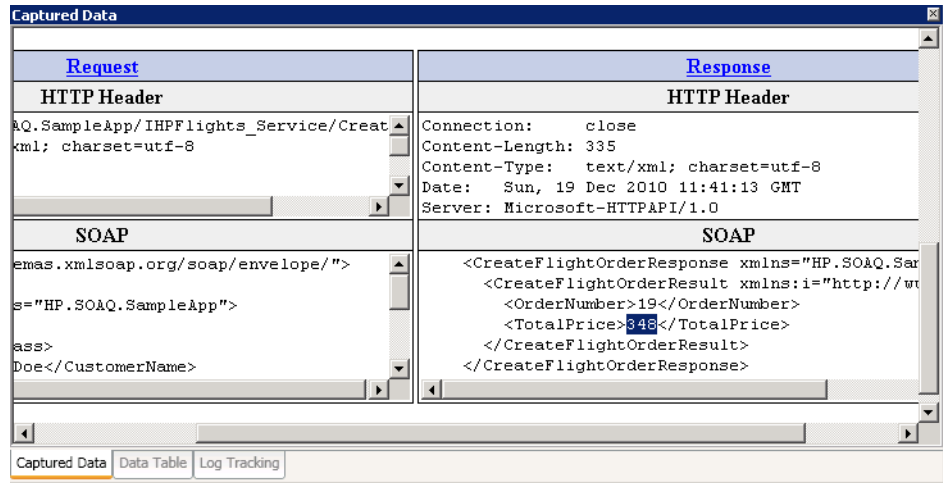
Captured Data

Request

HTTP Header

AQ.SampleApp/IHPFlights_Service/Creat
xml; charset=utf-8

SOAP

emas.xmlsoap.org/soap/envelope/">

s="HP.SOAQ.SampleApp">

ass>
Doe</CustomerName>

Response

HTTP Header

Connection: close
Content-Length: 335
Content-Type: text/xml; charset=utf-8
Date: Sun, 19 Dec 2010 11:41:13 GMT
Server: Microsoft-HTTPAPI/1.0

SOAP

<CreateFlightOrderResponse xmlns="HP.SOAQ.Sar
<CreateFlightOrderResult xmlns:i="http://wu
<OrderNumber>19</OrderNumber>
<TotalPrice>348</TotalPrice>
</CreateFlightOrderResult>
</CreateFlightOrderResponse>

Captured Data | Data Table | Log Tracking